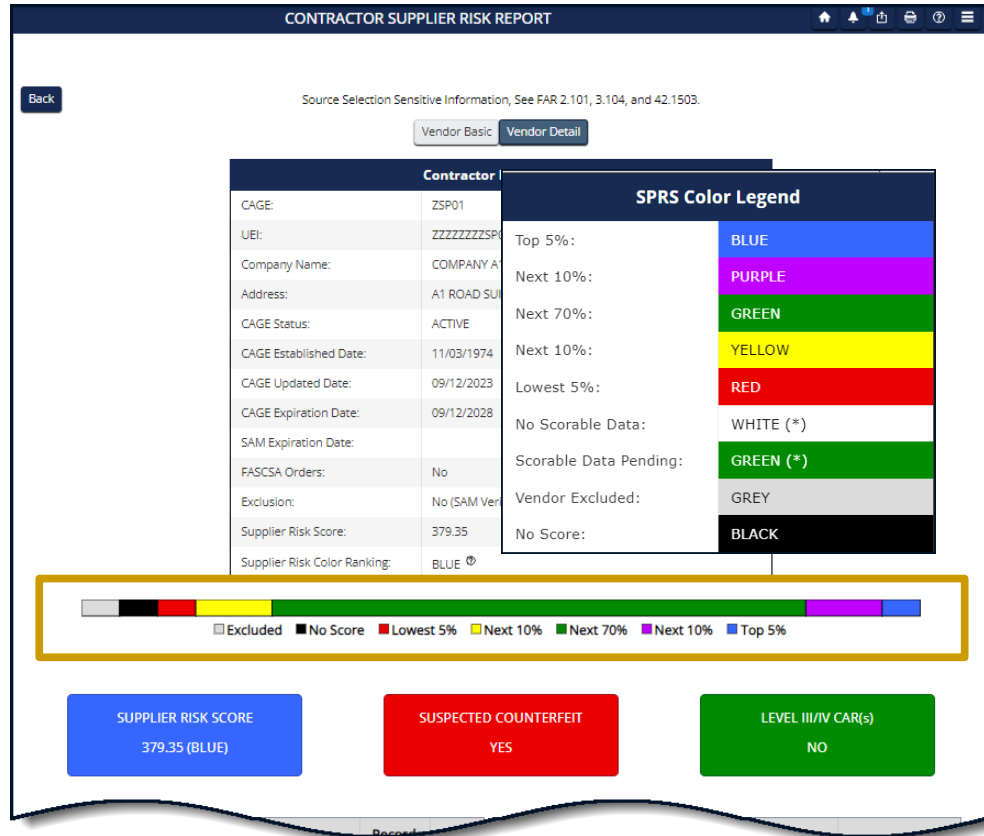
CONTRACTOR SUPPLIER RISK REPORT

Back

Source Selection Sensitive Information, See FAR 2.101, 3.104, and 42.1503.

Vendor Basic | Vendor Detail

Contractor I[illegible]

| | |
|---|---|
| CAGE: | ZSP01 |
| UEI: | ZZZZZZZZSP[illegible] |
| Company Name: | COMPANY A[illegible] |
| Address: | A1 ROAD SU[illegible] |
| CAGE Status: | ACTIVE |
| CAGE Established Date: | 11/03/1974 |
| CAGE Updated Date: | 09/12/2023 |
| CAGE Expiration Date: | 09/12/2028 |
| SAM Expiration Date: | |
| FASCSA Orders: | No |
| Exclusion: | No (SAM Ver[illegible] |
| Supplier Risk Score: | 379.35 |
| Supplier Risk Color Ranking: | BLUE |

SPRS Color Legend

| | |
|---|---|
| Top 5%: | BLUE |
| Next 10%: | PURPLE |
| Next 70%: | GREEN |
| Next 10%: | YELLOW |
| Lowest 5%: | RED |
| No Scorable Data: | WHITE (*) |
| Scorable Data Pending: | GREEN (*) |
| Vendor Excluded: | GREY |
| No Score: | BLACK |

Excluded  No Score  Lowest 5%  Next 10%  Next 70%  Next 10%  Top 5%

SUPPLIER RISK SCORE
379.35 (BLUE)

SUSPECTED COUNTERFEIT
YES

LEVEL III/IV CAR(s)
NO

Record